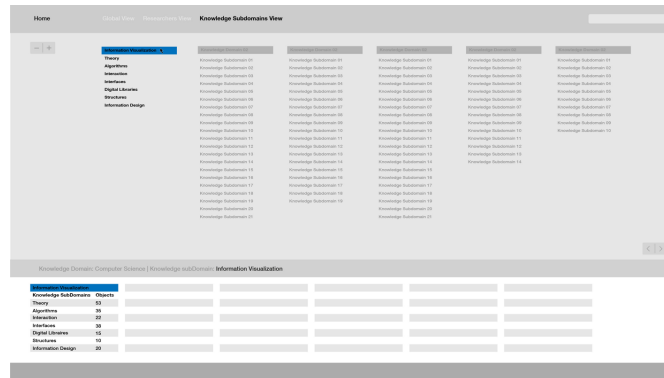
Home Global View Researchers View **Knowledge Subdomains View**

– +

Information Visualization
Theory
Algorithms
Interaction
Interfaces
Digital Libraries
Structures
Information Design

Knowledge Domain 01
Knowledge Subdomain 01
Knowledge Subdomain 02
Knowledge Subdomain 03
Knowledge Subdomain 04
Knowledge Subdomain 05
Knowledge Subdomain 06
Knowledge Subdomain 07
Knowledge Subdomain 08
Knowledge Subdomain 09
Knowledge Subdomain 10
Knowledge Subdomain 11
Knowledge Subdomain 12
Knowledge Subdomain 13
Knowledge Subdomain 14
Knowledge Subdomain 15
Knowledge Subdomain 16
Knowledge Subdomain 17
Knowledge Subdomain 18
Knowledge Subdomain 19
Knowledge Subdomain 20
Knowledge Subdomain 21

Knowledge Domain 02
Knowledge Subdomain 01
Knowledge Subdomain 02
Knowledge Subdomain 03
Knowledge Subdomain 04
Knowledge Subdomain 05
Knowledge Subdomain 06
Knowledge Subdomain 07
Knowledge Subdomain 08
Knowledge Subdomain 09
Knowledge Subdomain 10
Knowledge Subdomain 11
Knowledge Subdomain 12
Knowledge Subdomain 13
Knowledge Subdomain 14
Knowledge Subdomain 15
Knowledge Subdomain 16
Knowledge Subdomain 17
Knowledge Subdomain 18
Knowledge Subdomain 19

Knowledge Domain 03
Knowledge Subdomain 01
Knowledge Subdomain 02
Knowledge Subdomain 03
Knowledge Subdomain 04
Knowledge Subdomain 05
Knowledge Subdomain 06
Knowledge Subdomain 07
Knowledge Subdomain 08
Knowledge Subdomain 09
Knowledge Subdomain 10
Knowledge Subdomain 11
Knowledge Subdomain 12
Knowledge Subdomain 13
Knowledge Subdomain 14
Knowledge Subdomain 15
Knowledge Subdomain 16
Knowledge Subdomain 17
Knowledge Subdomain 18
Knowledge Subdomain 19
Knowledge Subdomain 20
Knowledge Subdomain 21

Knowledge Domain 04
Knowledge Subdomain 01
Knowledge Subdomain 02
Knowledge Subdomain 03
Knowledge Subdomain 04
Knowledge Subdomain 05
Knowledge Subdomain 06
Knowledge Subdomain 07
Knowledge Subdomain 08
Knowledge Subdomain 09
Knowledge Subdomain 10
Knowledge Subdomain 11
Knowledge Subdomain 12
Knowledge Subdomain 13
Knowledge Subdomain 14

Knowledge Domain 05
Knowledge Subdomain 01
Knowledge Subdomain 02
Knowledge Subdomain 03
Knowledge Subdomain 04
Knowledge Subdomain 05
Knowledge Subdomain 06
Knowledge Subdomain 07
Knowledge Subdomain 08
Knowledge Subdomain 09
Knowledge Subdomain 10
Knowledge Subdomain 11

< >

Knowledge Domain: Computer Science | Knowledge subDomain: Information Visualization

| Information Visualization | |
|---|---|
| Knowledge SubDomains | Objects |
| Theory | 53 |
| Algorithms | 35 |
| Interaction | 22 |
| Interfaces | 38 |
| Digital Libraries | 15 |
| Structures | 10 |
| Information Design | 20 |